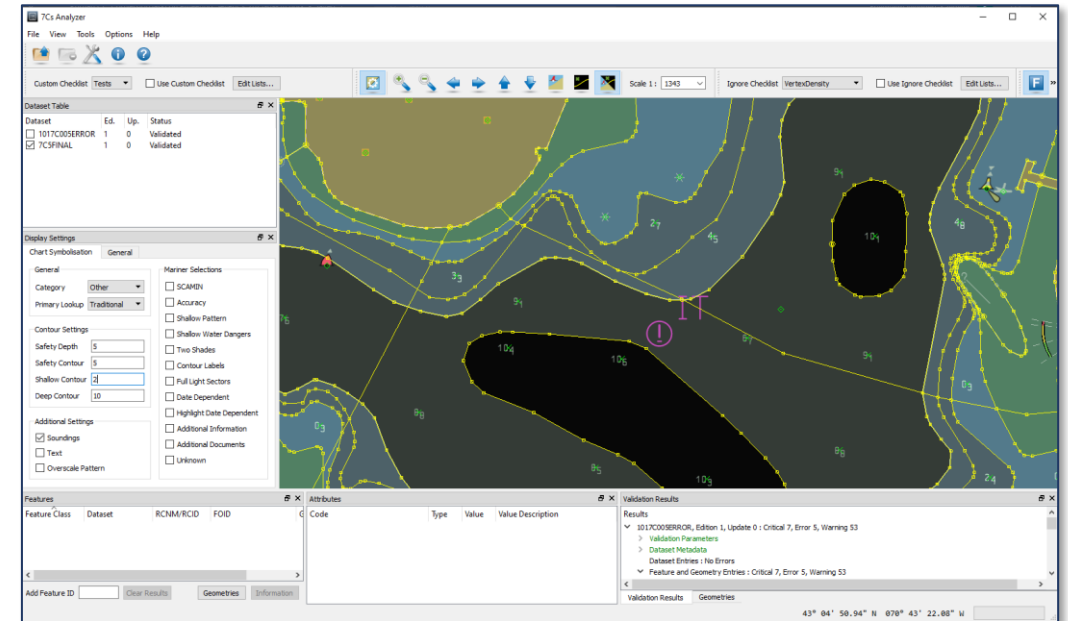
7Cs Analyzer

File View Tools Options Help

Custom Checklist Tests Use Custom Checklist Edit Lists...

Scale 1 : 1343

Ignore Checklist VertexDensity Use Ignore Checklist Edit Lists...

Dataset Table

| Dataset | Ed. | Up. | Status |
|---|---|---|---|
| 1017C005ERROR | 1 | 0 | Validated |
| 7C5FINAL | 1 | 0 | Validated |

Display Settings

Chart Symbolisation General

General
Category Other
Primary Lookup Traditional

Contour Settings
Safety Depth 5
Safety Contour 5
Shallow Contour 2
Deep Contour 10

Additional Settings
Soundings
Text
Overscale Pattern

Mariner Selections
SCAMIN
Accuracy
Shallow Pattern
Shallow Water Dangers
Two Shades
Contour Labels
Full Light Sectors
Date Dependent
Highlight Date Dependent
Additional Information
Additional Documents
Unknown

9₄ 10₄ 2₇ 4₅ 4₈ 3₃ 9₄ 7₆ 10₄ 10₆ 6₇ 9₄ 0₃ 9₈ 0₃ 8₅ 9₈ 10₉ 2₄

Features
Feature Class Dataset RCNM/RCID FOID

Add Feature ID Clear Results Geometries Information

Attributes
Code Type Value Value Description

Validation Results
Results
1017C005ERROR, Edition 1, Update 0 : Critical 7, Error 5, Warning 53
Validation Parameters
Dataset Metadata
Dataset Entries : No Errors
Feature and Geometry Entries : Critical 7, Error 5, Warning 53

Validation Results Geometries

43° 04' 50.94" N 070° 43' 22.08" W